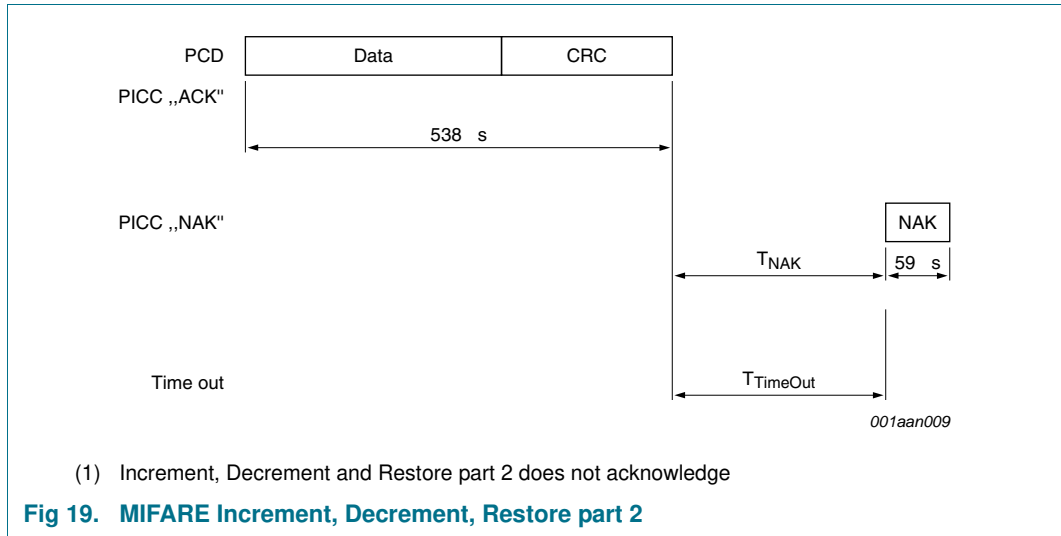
PCD

Data

CRC

PICC ,,ACK''

538 s

PICC ,,NAK''

NAK

$T_{NAK}$

59 s

Time out

$T_{TimeOut}$

001aan009

(1) Increment, Decrement and Restore part 2 does not acknowledge

Fig 19. MIFARE Increment, Decrement, Restore part 2